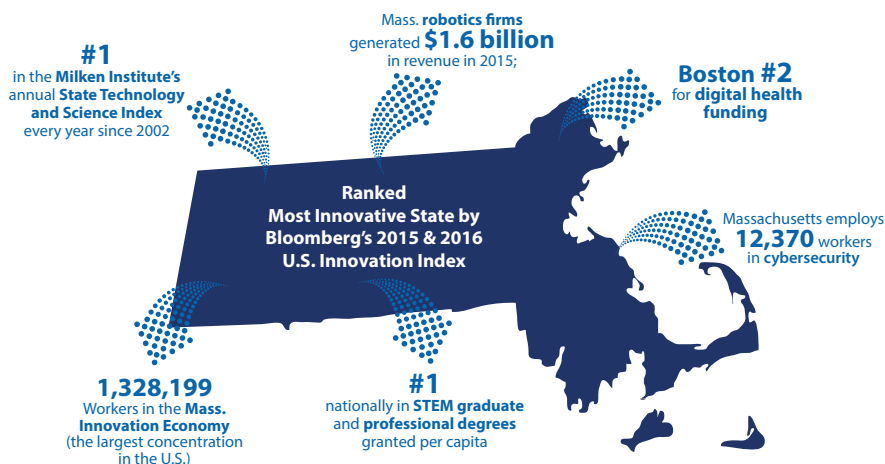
#1
in the Milken Institute's annual State Technology and Science Index every year since 2002

Mass. robotics firms generated $1.6 billion in revenue in 2015;

Boston #2
for digital health funding

Ranked
Most Innovative State by Bloomberg's 2015 & 2016 U.S. Innovation Index

Massachusetts employs 12,370 workers in cybersecurity

1,328,199
Workers in the Mass. Innovation Economy (the largest concentration in the U.S.)

#1
nationally in STEM graduate and professional degrees granted per capita